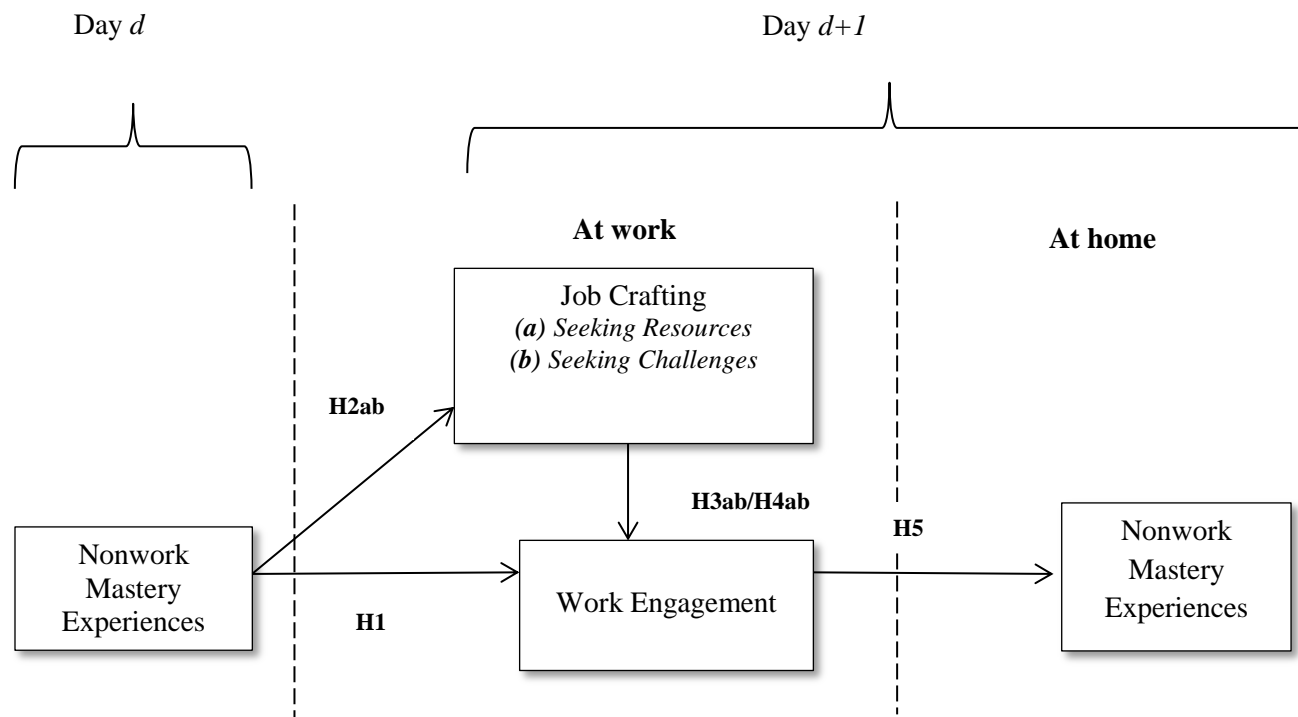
Day *d*

Day *d+1*

At work

At home

Job Crafting
***(a)*** *Seeking Resources*
***(b)*** *Seeking Challenges*

H2ab

H3ab/H4ab

H5

Nonwork Mastery Experiences

Work Engagement

Nonwork Mastery Experiences

H1